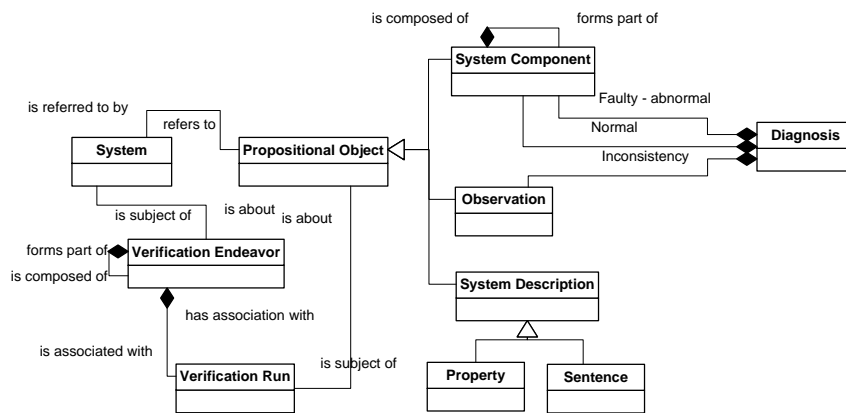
is composed of

forms part of

System Component

is referred to by

refers to

Faulty - abnormal

Normal

Diagnosis

System

Propositional Object

Inconsistency

is subject of

is about

is about

Observation

forms part of

Verification Endeavor

is composed of

System Description

has association with

is associated with

is subject of

Verification Run

Property

Sentence